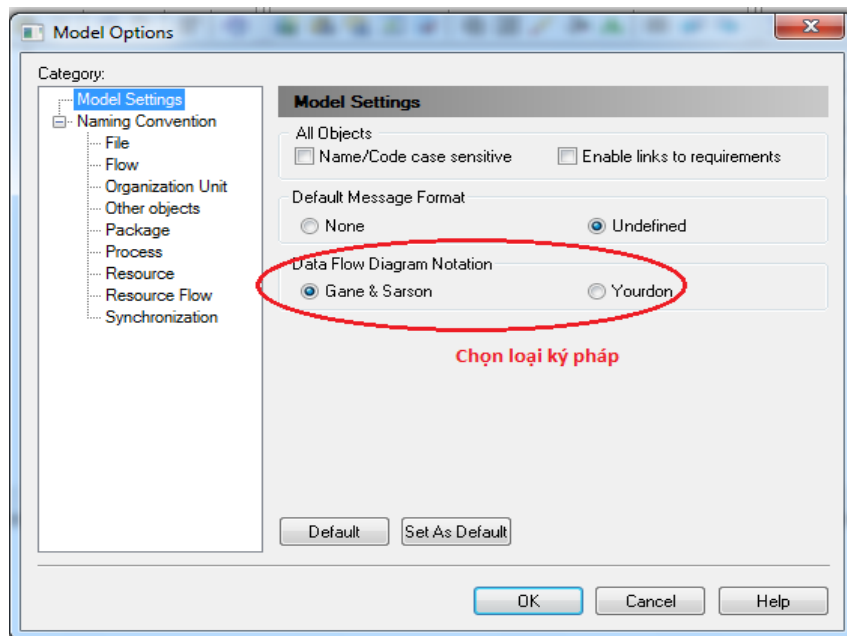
Model Options

Category:

Model Settings
Naming Convention
File
Flow
Organization Unit
Other objects
Package
Process
Resource
Resource Flow
Synchronization

Model Settings

All Objects
Name/Code case sensitive
Enable links to requirements

Default Message Format
None
Undefined

Data Flow Diagram Notation
Gane & Sarson
Yourdon

Chọn loại ký pháp

Default
Set As Default

OK
Cancel
Help